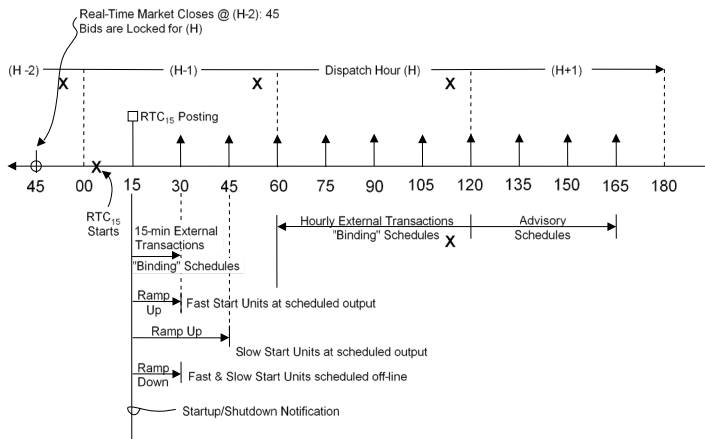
Real-Time Market Closes @ (H-2): 45
Bids are Locked for (H)

(H -2) X (H-1) X Dispatch Hour (H) X (H+1)

RTC$_{15}$ Posting

45 00 X 15 30 45 60 75 90 105 120 135 150 165 180

RTC$_{15}$ Starts

15-min External Transactions
"Binding" Schedules

Hourly External Transactions
"Binding" Schedules X

Advisory Schedules

Ramp Up
Fast Start Units at scheduled output

Ramp Up
Slow Start Units at scheduled output

Ramp Down
Fast & Slow Start Units scheduled off-line

Startup/Shutdown Notification